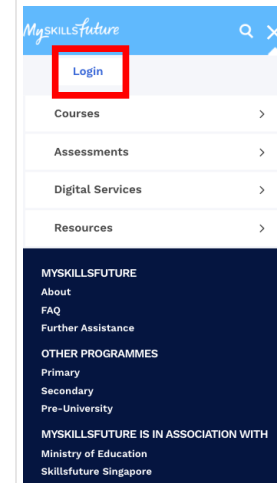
MySKILLSfuture

Login

Courses >

Assessments >

Digital Services >

Resources >

MYSKILLSFUTURE
About
FAQ
Further Assistance

OTHER PROGRAMMES
Primary
Secondary
Pre-University

MYSKILLSFUTURE IS IN ASSOCIATION WITH
Ministry of Education
Skillsfuture Singapore